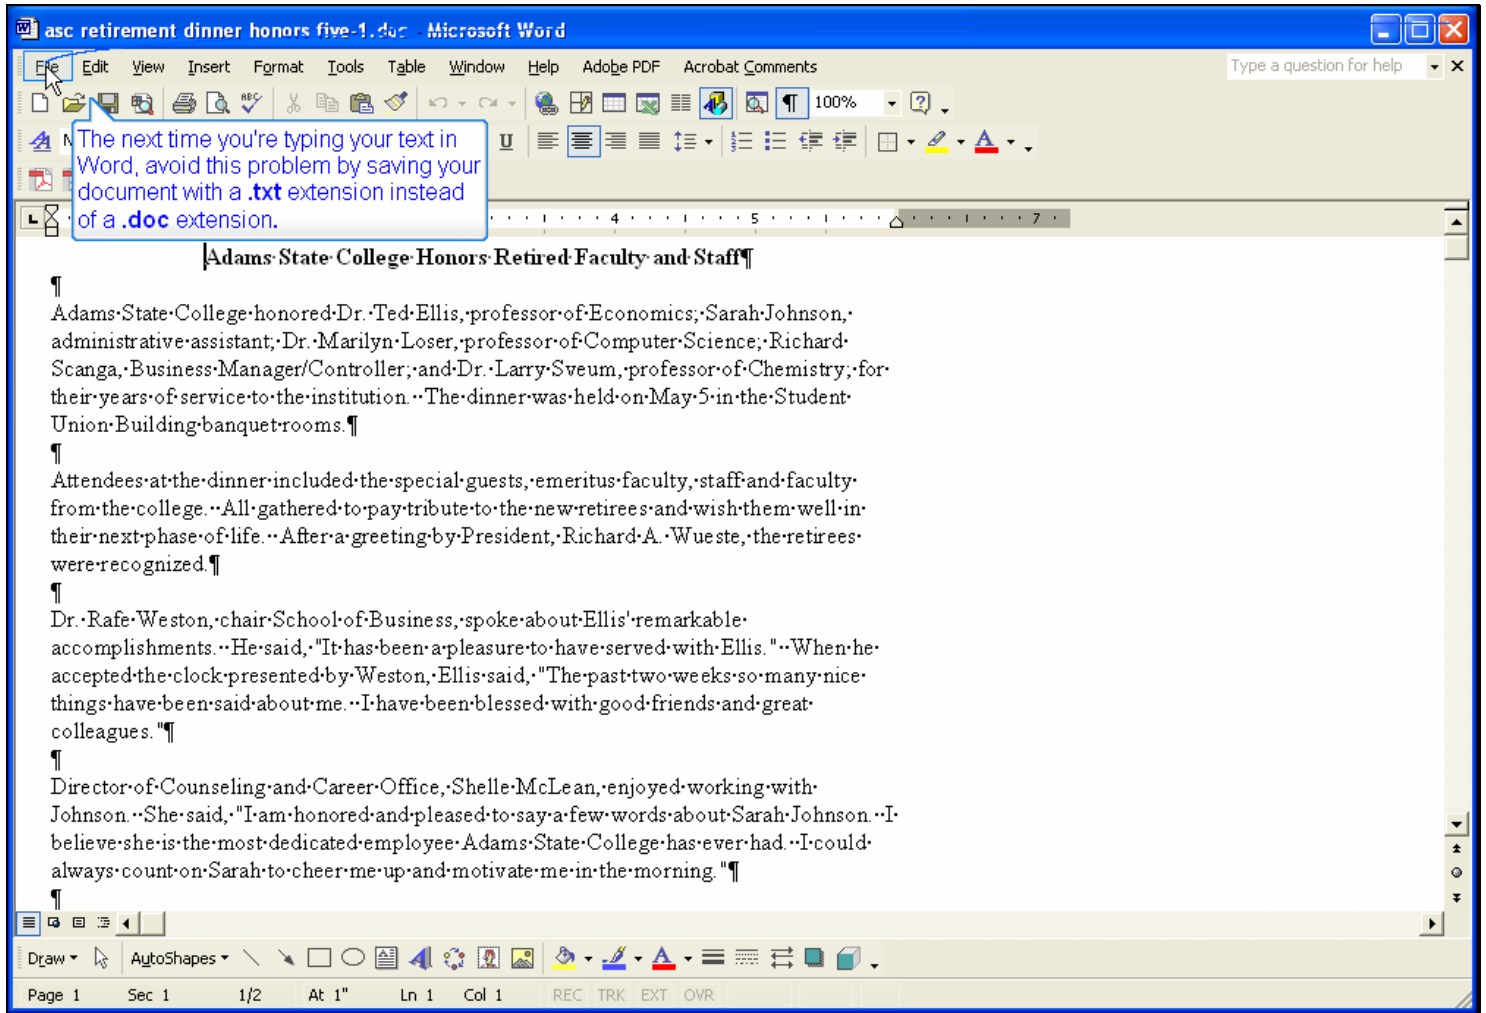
asc retirement dinner honors five-1.doc - Microsoft Word

File Edit View Insert Format Tools Table Window Help Adobe PDF Acrobat Comments

Type a question for help

100%

The next time you're typing your text in Word, avoid this problem by saving your document with a .txt extension instead of a .doc extension.

Adams·State·College·Honors·Retired·Faculty·and·Staff¶

¶

Adams·State·College·honored·Dr.·Ted·Ellis,·professor·of·Economics;·Sarah·Johnson,·administrative·assistant;·Dr.·Marilyn·Loser,·professor·of·Computer·Science;·Richard·Scanga,·Business·Manager/Controller;·and·Dr.·Larry·Sveum,·professor·of·Chemistry;·for·their·years·of·service·to·the·institution.··The·dinner·was·held·on·May·5·in·the·Student·Union·Building·banquet·rooms.¶

¶

Attendees·at·the·dinner·included·the·special·guests,·emeritus·faculty,·staff·and·faculty·from·the·college.··All·gathered·to·pay·tribute·to·the·new·retirees·and·wish·them·well·in·their·next·phase·of·life.··After·a·greeting·by·President,·Richard·A.·Wueste,·the·retirees·were·recognized.¶

¶

Dr.·Rafe·Weston,·chair·School·of·Business,·spoke·about·Ellis'·remarkable·accomplishments.··He·said,·"It·has·been·a·pleasure·to·have·served·with·Ellis."··When·he·accepted·the·clock·presented·by·Weston,·Ellis·said,·"The·past·two·weeks·so·many·nice·things·have·been·said·about·me.··I·have·been·blessed·with·good·friends·and·great·colleagues."¶

¶

Director·of·Counseling·and·Career·Office,·Shelle·McLean,·enjoyed·working·with·Johnson.··She·said,·"I·am·honored·and·pleased·to·say·a·few·words·about·Sarah·Johnson.··I·believe·she·is·the·most·dedicated·employee·Adams·State·College·has·ever·had.··I·could·always·count·on·Sarah·to·cheer·me·up·and·motivate·me·in·the·morning."¶

¶

Draw AutoShapes

Page 1 Sec 1 1/2 At 1" Ln 1 Col 1 REC TRK EXT OVR